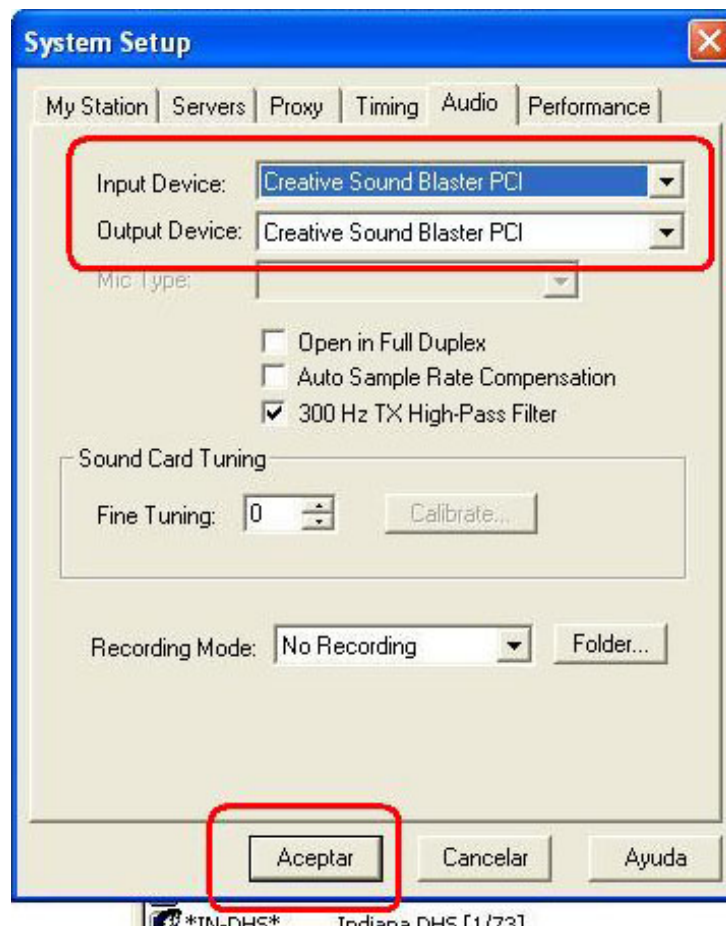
System Setup

My Station | Servers | Proxy | Timing | Audio | Performance

Input Device: Creative Sound Blaster PCI

Output Device: Creative Sound Blaster PCI

Mic Type:

Open in Full Duplex

Auto Sample Rate Compensation

300 Hz TX High-Pass Filter

Sound Card Tuning

Fine Tuning: 0

Calibrate...

Recording Mode: No Recording

Folder...

Aceptar

Cancelar

Ayuda

*IN-DHS* Indiana DHS [1/73]